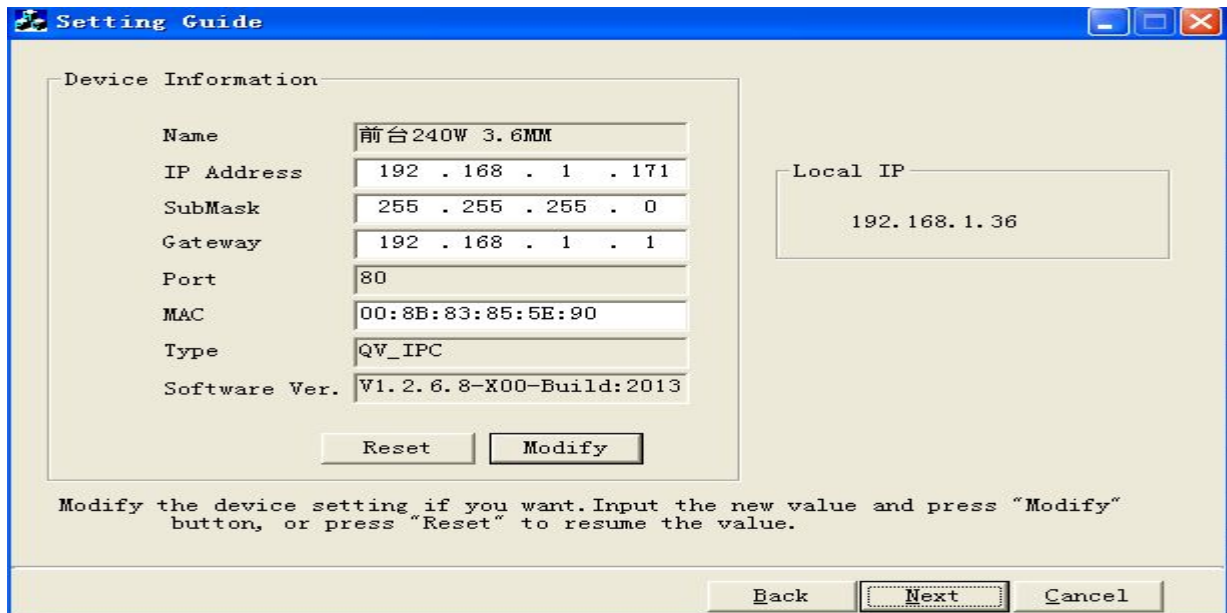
Setting Guide

Device Information

Name 前台240W 3.6MM
IP Address 192 . 168 . 1 . 171
SubMask 255 . 255 . 255 . 0
Gateway 192 . 168 . 1 . 1
Port 80
MAC 00:8B:83:85:5E:90
Type QV_IPC
Software Ver. V1.2.6.8-X00-Build:2013

Reset Modify

Local IP
192.168.1.36

Modify the device setting if you want. Input the new value and press "Modify" button, or press "Reset" to resume the value.

Back Next Cancel